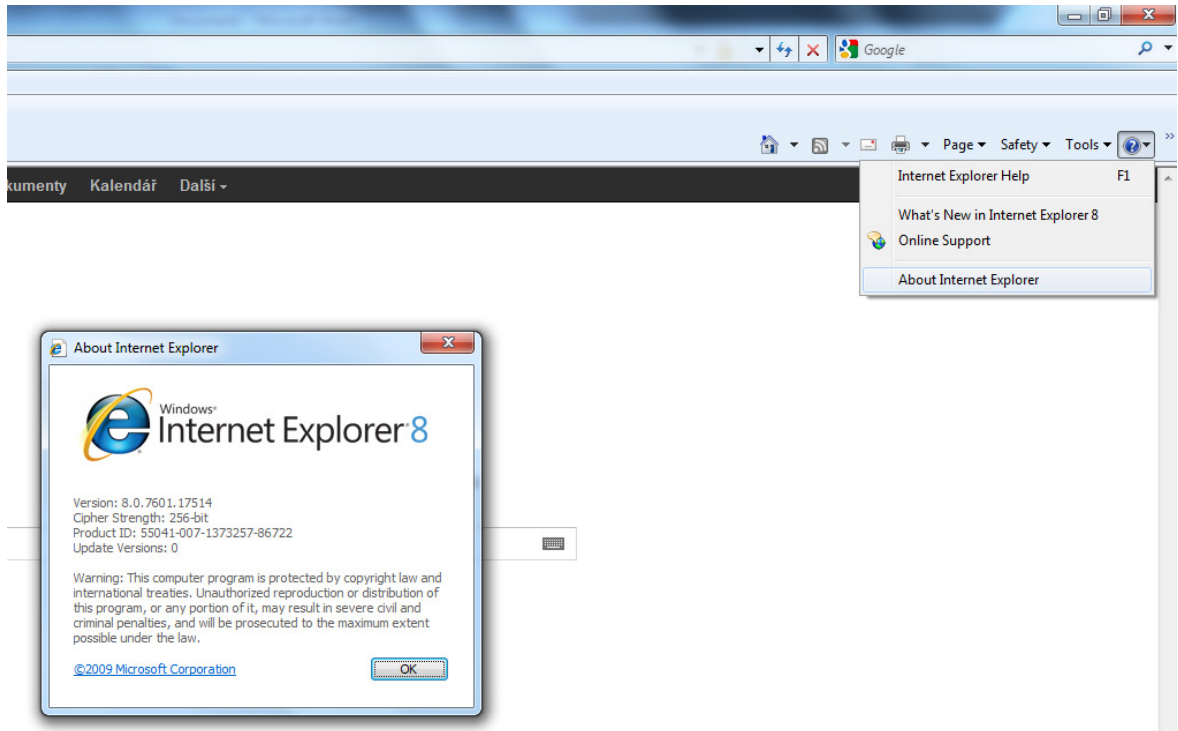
Google

Page ▾ Safety ▾ Tools ▾

kumenty Kalendář Další ▾

Internet Explorer Help F1

What's New in Internet Explorer 8

Online Support

About Internet Explorer

About Internet Explorer

Windows Internet Explorer 8

Version: 8.0.7601.17514
Cipher Strength: 256-bit
Product ID: 55041-007-1373257-86722
Update Versions: 0

Warning: This computer program is protected by copyright law and international treaties. Unauthorized reproduction or distribution of this program, or any portion of it, may result in severe civil and criminal penalties, and will be prosecuted to the maximum extent possible under the law.

©2009 Microsoft Corporation

OK